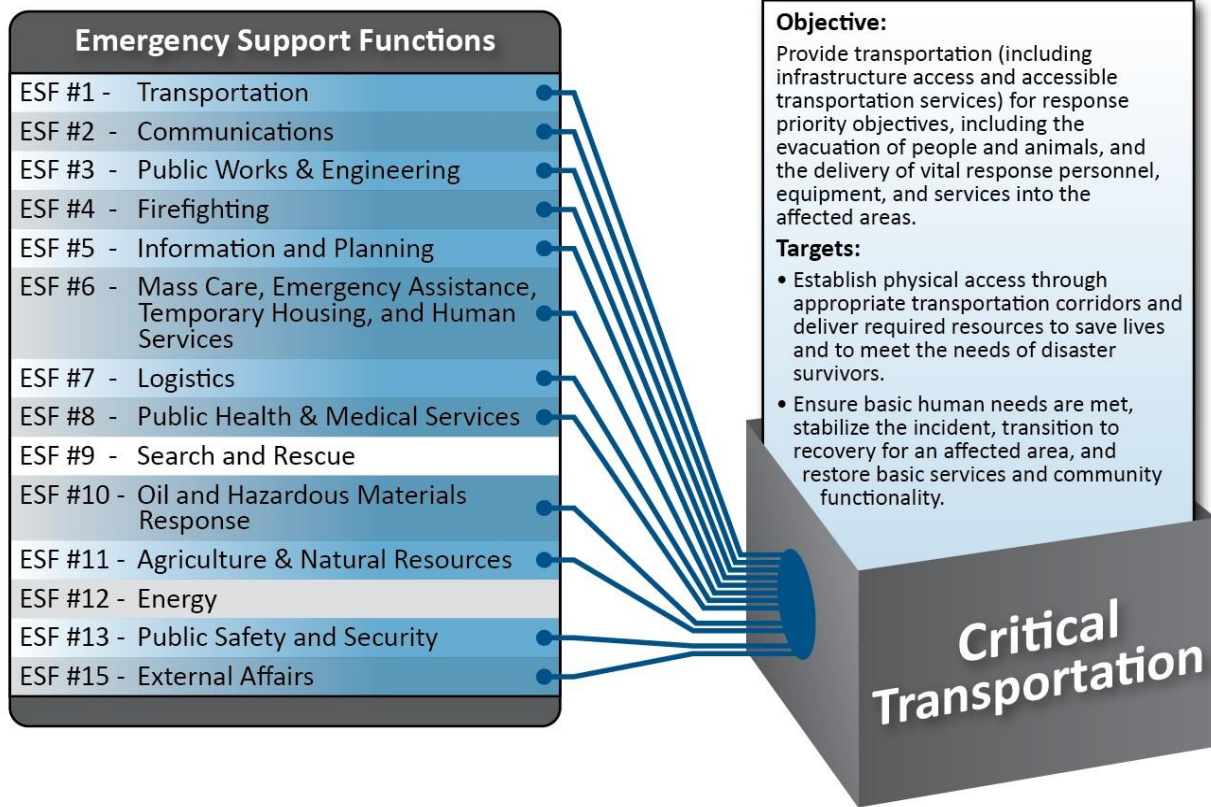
Emergency Support Functions

ESF #1 - Transportation
ESF #2 - Communications
ESF #3 - Public Works & Engineering
ESF #4 - Firefighting
ESF #5 - Information and Planning
ESF #6 - Mass Care, Emergency Assistance, Temporary Housing, and Human Services
ESF #7 - Logistics
ESF #8 - Public Health & Medical Services
ESF #9 - Search and Rescue
ESF #10 - Oil and Hazardous Materials Response
ESF #11 - Agriculture & Natural Resources
ESF #12 - Energy
ESF #13 - Public Safety and Security
ESF #15 - External Affairs

Objective:
Provide transportation (including infrastructure access and accessible transportation services) for response priority objectives, including the evacuation of people and animals, and the delivery of vital response personnel, equipment, and services into the affected areas.

Targets:
• Establish physical access through appropriate transportation corridors and deliver required resources to save lives and to meet the needs of disaster survivors.
• Ensure basic human needs are met, stabilize the incident, transition to recovery for an affected area, and restore basic services and community functionality.

Critical Transportation